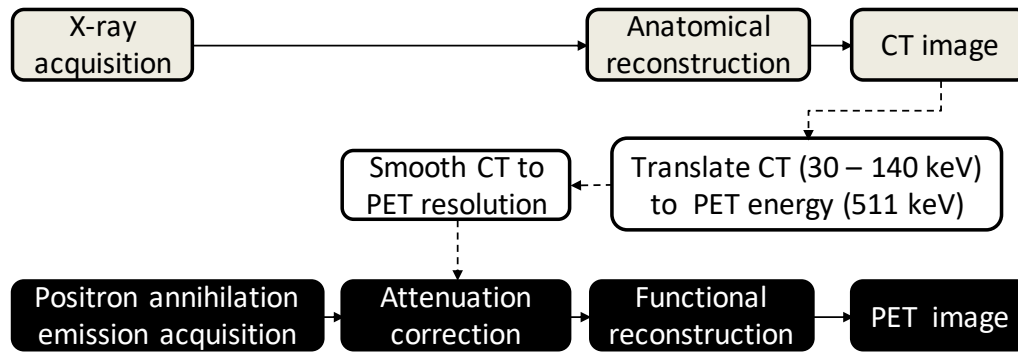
X-ray acquisition

Anatomical reconstruction

CT image

Translate CT (30 – 140 keV) to PET energy (511 keV)

Smooth CT to PET resolution

Positron annihilation emission acquisition

Attenuation correction

Functional reconstruction

PET image